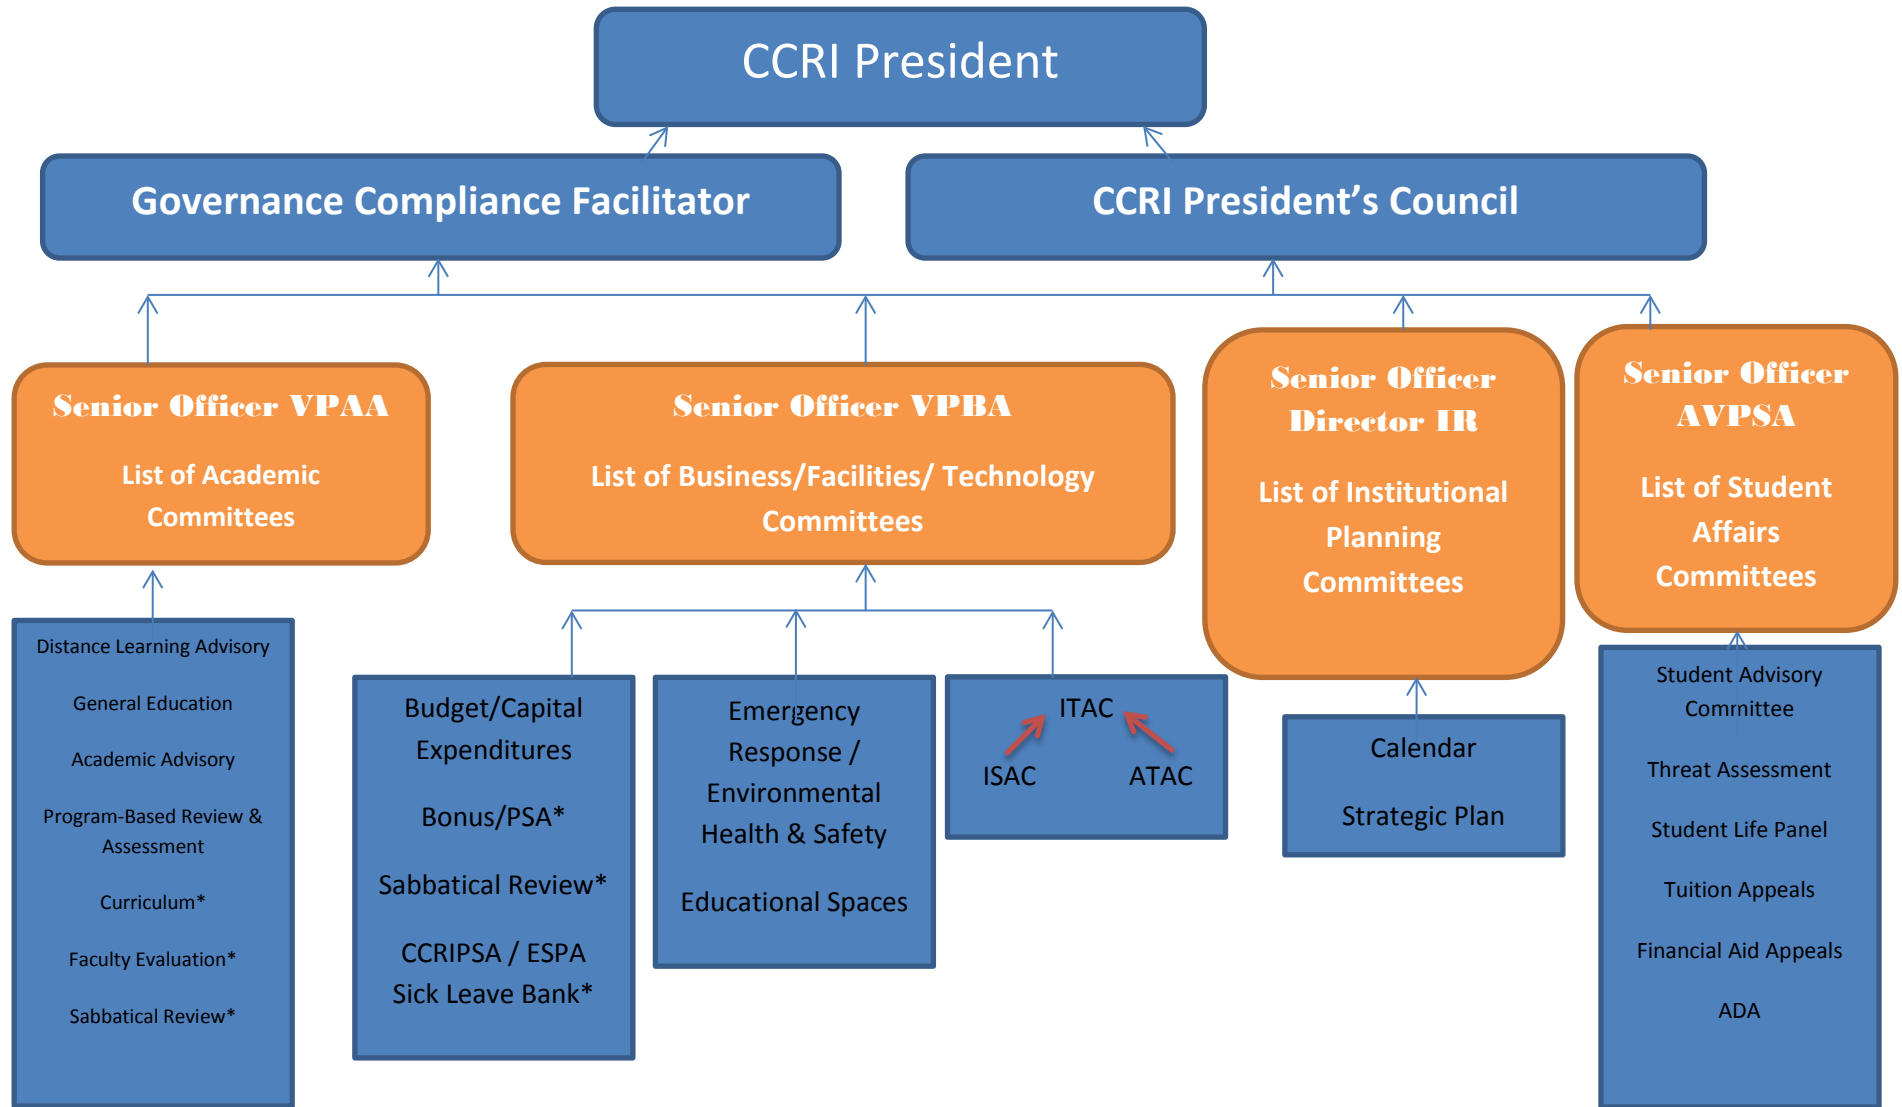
CCRI President

Governance Compliance Facilitator

CCRI President's Council

Senior Officer VPAA

List of Academic Committees

Senior Officer VPBA

List of Business/Facilities/ Technology Committees

Senior Officer Director IR

List of Institutional Planning Committees

Senior Officer AVPSA

List of Student Affairs Committees

Distance Learning Advisory

General Education

Academic Advisory

Program-Based Review & Assessment

Curriculum*

Faculty Evaluation*

Sabbatical Review*

Budget/Capital Expenditures

Bonus/PSA*

Sabbatical Review*

CCRIPSA / ESPA Sick Leave Bank*

Emergency Response / Environmental Health & Safety

Educational Spaces

ITAC

ISAC

ATAC

Calendar

Strategic Plan

Student Advisory Committee

Threat Assessment

Student Life Panel

Tuition Appeals

Financial Aid Appeals

ADA